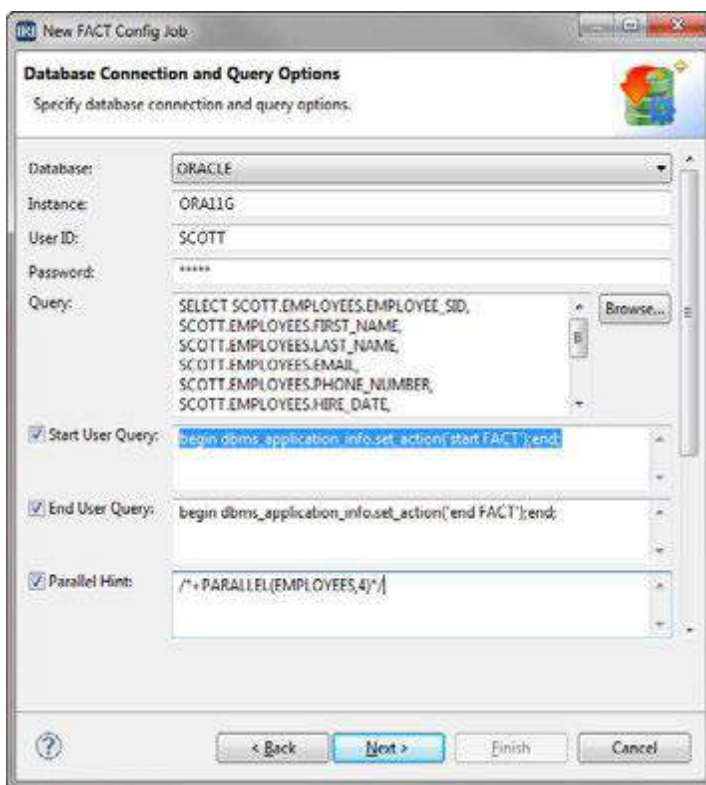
IRI New FACT Config Job

Database Connection and Query Options

Specify database connection and query options.

Database: ORACLE

Instance: ORA11G

User ID: SCOTT

Password: *****

Query: SELECT SCOTT.EMPLOYEES.EMPLOYEE_SID, SCOTT.EMPLOYEES.FIRST_NAME, SCOTT.EMPLOYEES.LAST_NAME, SCOTT.EMPLOYEES.EMAIL, SCOTT.EMPLOYEES.PHONE_NUMBER, SCOTT.EMPLOYEES.HIRE_DATE,

Browse...

Start User Query: begin dbms_application_info.set_action('start FACT');end;

End User Query: begin dbms_application_info.set_action('end FACT');end;

Parallel Hint: /*+PARALLEL(EMPLOYEES,4)*/

< Back

Next >

Finish

Cancel